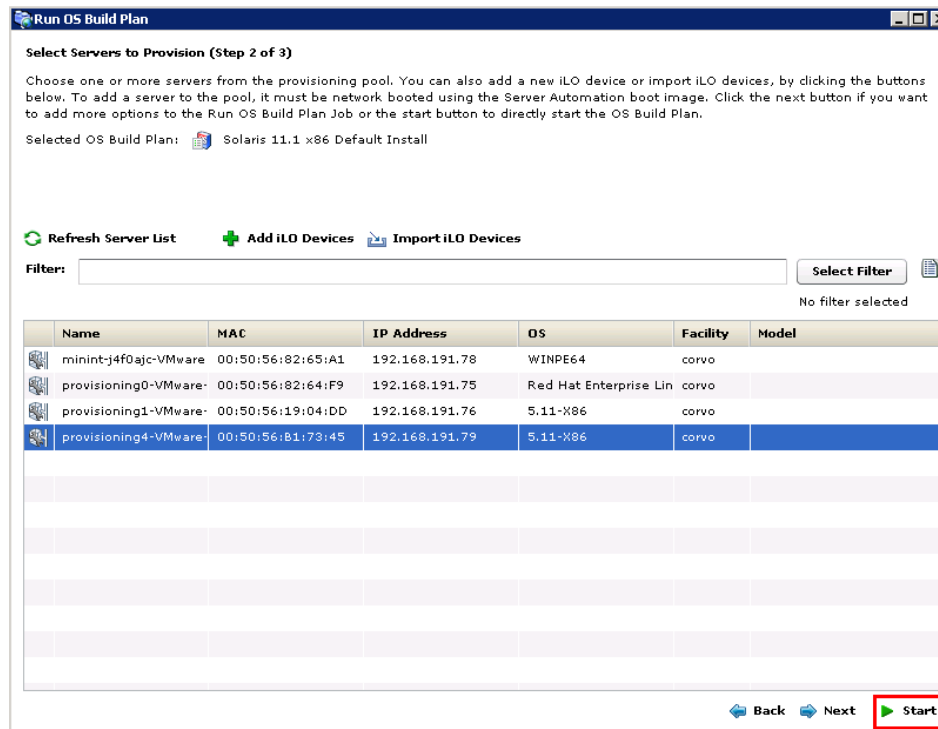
Run OS Build Plan

Select Servers to Provision (Step 2 of 3)

Choose one or more servers from the provisioning pool. You can also add a new iLO device or import iLO devices, by clicking the buttons below. To add a server to the pool, it must be network booted using the Server Automation boot image. Click the next button if you want to add more options to the Run OS Build Plan Job or the start button to directly start the OS Build Plan.

Selected OS Build Plan: Solaris 11.1 x86 Default Install

Refresh Server List Add iLO Devices Import iLO Devices

Filter: Select Filter

No filter selected

| Name | MAC | IP Address | OS | Facility | Model |
|---|---|---|---|---|---|
| minint-j4f0ajc-VMware | 00:50:56:82:65:A1 | 192.168.191.78 | WINPE64 | corvo | |
| provisioning0-VMware- | 00:50:56:82:64:F9 | 192.168.191.75 | Red Hat Enterprise Lin | corvo | |
| provisioning1-VMware- | 00:50:56:19:04:DD | 192.168.191.76 | 5.11-X86 | corvo | |
| provisioning4-VMware- | 00:50:56:B1:73:45 | 192.168.191.79 | 5.11-X86 | corvo | |

Back Next Start